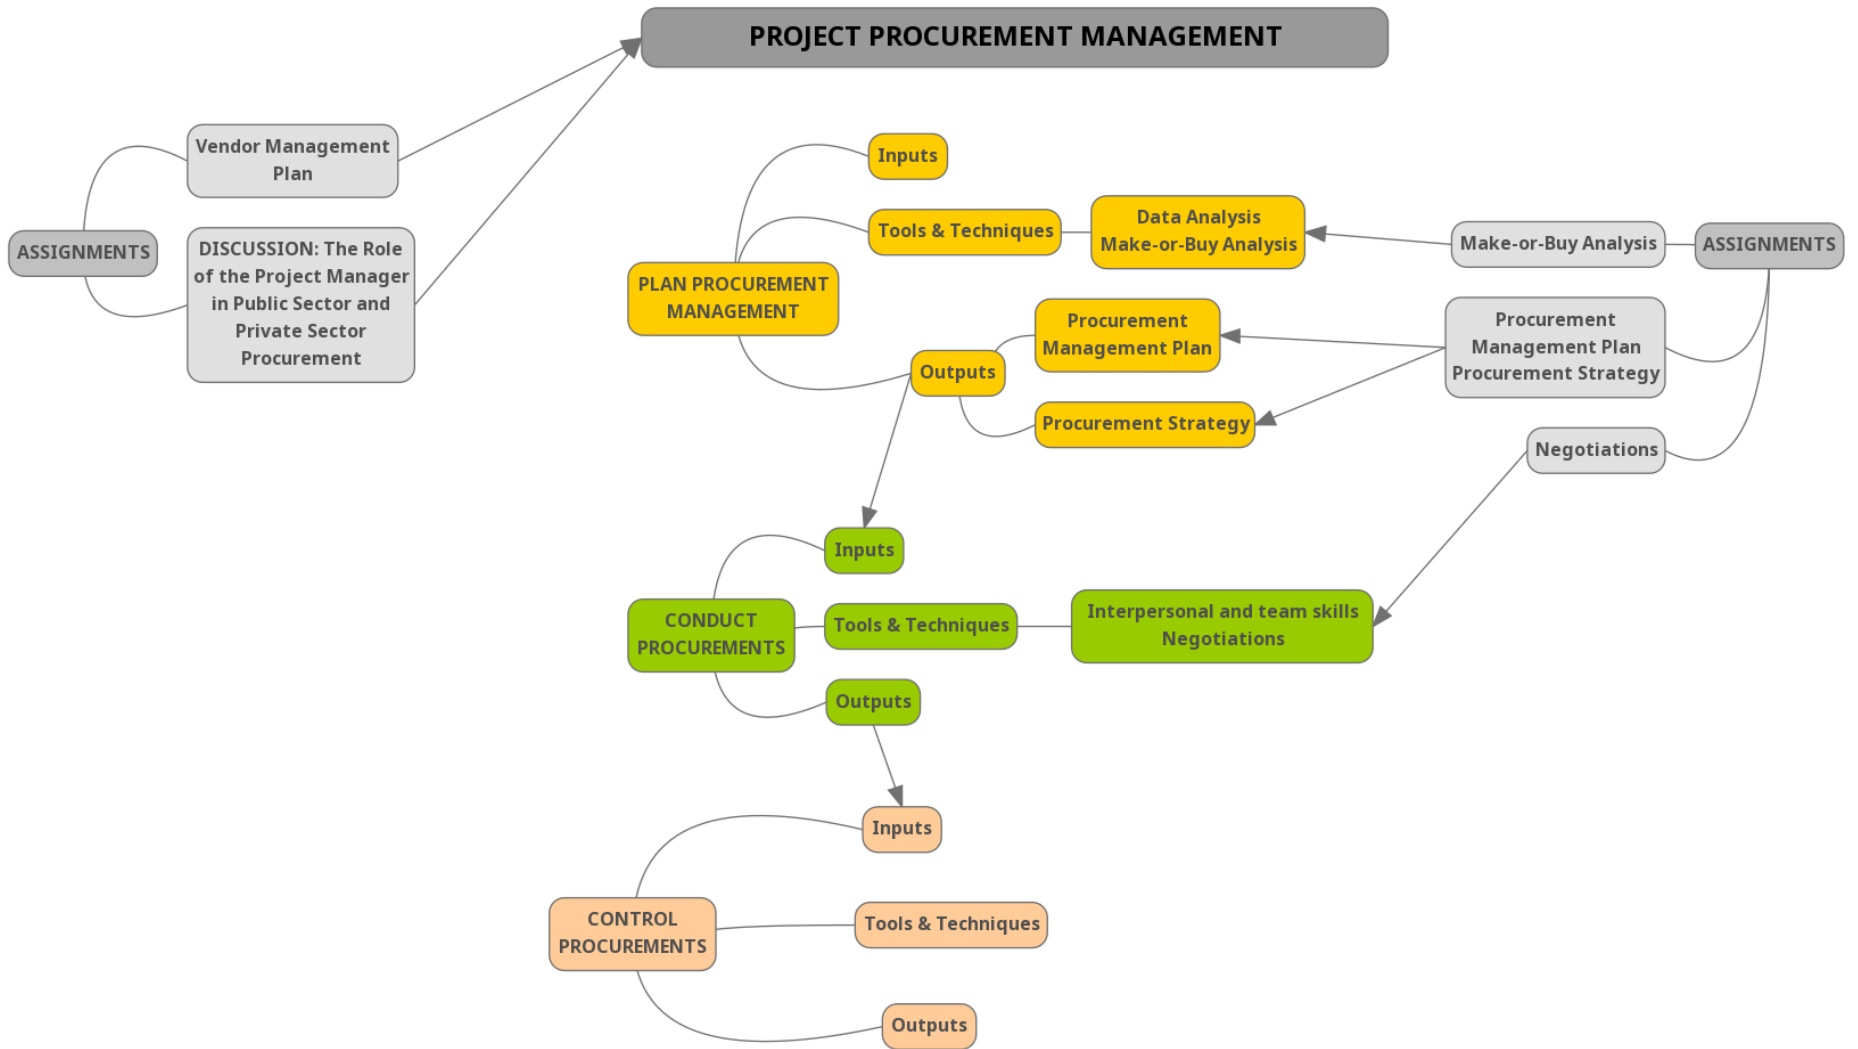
PROJECT PROCUREMENT MANAGEMENT

ASSIGNMENTS

Vendor Management Plan

DISCUSSION: The Role of the Project Manager in Public Sector and Private Sector Procurement

PLAN PROCUREMENT MANAGEMENT

Inputs

Tools & Techniques

Data Analysis Make-or-Buy Analysis

Outputs

Procurement Management Plan

Procurement Strategy

ASSIGNMENTS

Make-or-Buy Analysis

Procurement Management Plan Procurement Strategy

Negotiations

CONDUCT PROCUREMENTS

Inputs

Tools & Techniques

Interpersonal and team skills Negotiations

Outputs

CONTROL PROCUREMENTS

Inputs

Tools & Techniques

Outputs